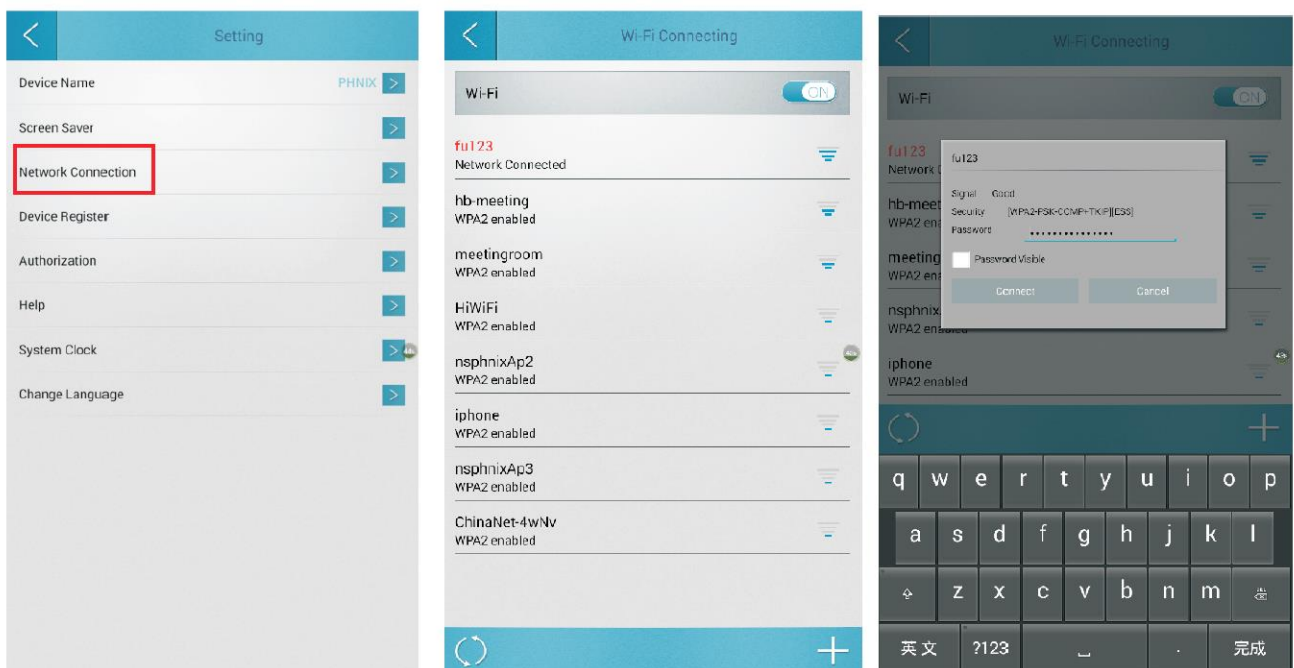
Setting

Device Name PHNIX
Screen Saver
Network Connection
Device Register
Authorization
Help
System Clock
Change Language

Wi-Fi Connecting

Wi-Fi ON

fu123
Network Connected

hb-meeting
WPA2 enabled

meetingroom
WPA2 enabled

HiWiFi
WPA2 enabled

nsphnixAp2
WPA2 enabled

iphone
WPA2 enabled

nsphnixAp3
WPA2 enabled

ChinaNet-4wNv
WPA2 enabled

Wi-Fi Connecting

Wi-Fi ON

fu123
Network C

hb-meet
WPA2 en

meeting
WPA2 en

nsphnix
WPA2 en

iphone
WPA2 enabled

fu123

Signal Good
Security [WPA2-PSK-CCMP+TKIP][ESS]
Password ••••••••••••••

Password Visible

Connect Cancel

q w e r t y u i o p
a s d f g h j k l
z x c v b n m
英文 ?123 . 完成